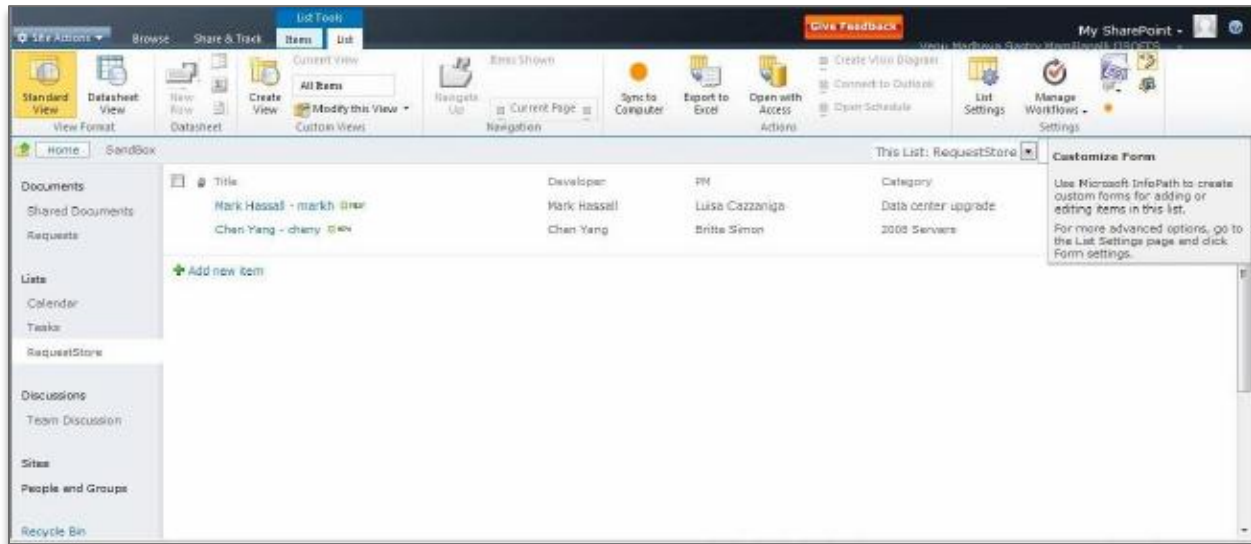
Site Actions Browse Share & Track List Tools Items List Give Feedback My SharePoint

Standard View Datasheet View View Format New Row Datasheet Create View Current View All Items Modify this View Custom Views Navigate Up Items Shown Current Page Navigation Sync to Computer Export to Excel Open with Access Create Visio Diagram Connect to Outlook Open Schedule Actions List Settings Manage Workflows Settings

Home SandBox This List: RequestStore

Customize Form

Use Microsoft InfoPath to create custom forms for adding or editing items in this list.

For more advanced options, go to the List Settings page and click Form settings.

Documents
Shared Documents
Requests

Lists
Calendar
Tasks
RequestStore

Discussions
Team Discussion

Sites
People and Groups

Recycle Bin

| Title | Developer | PM | Category |
|---|---|---|---|
| Mark Hassall - markh NEW | Mark Hassall | Luisa Cazzaniga | Data center upgrade |
| Chen Yang - cheny NEW | Chen Yang | Britta Simon | 2008 Servers |

Add new item